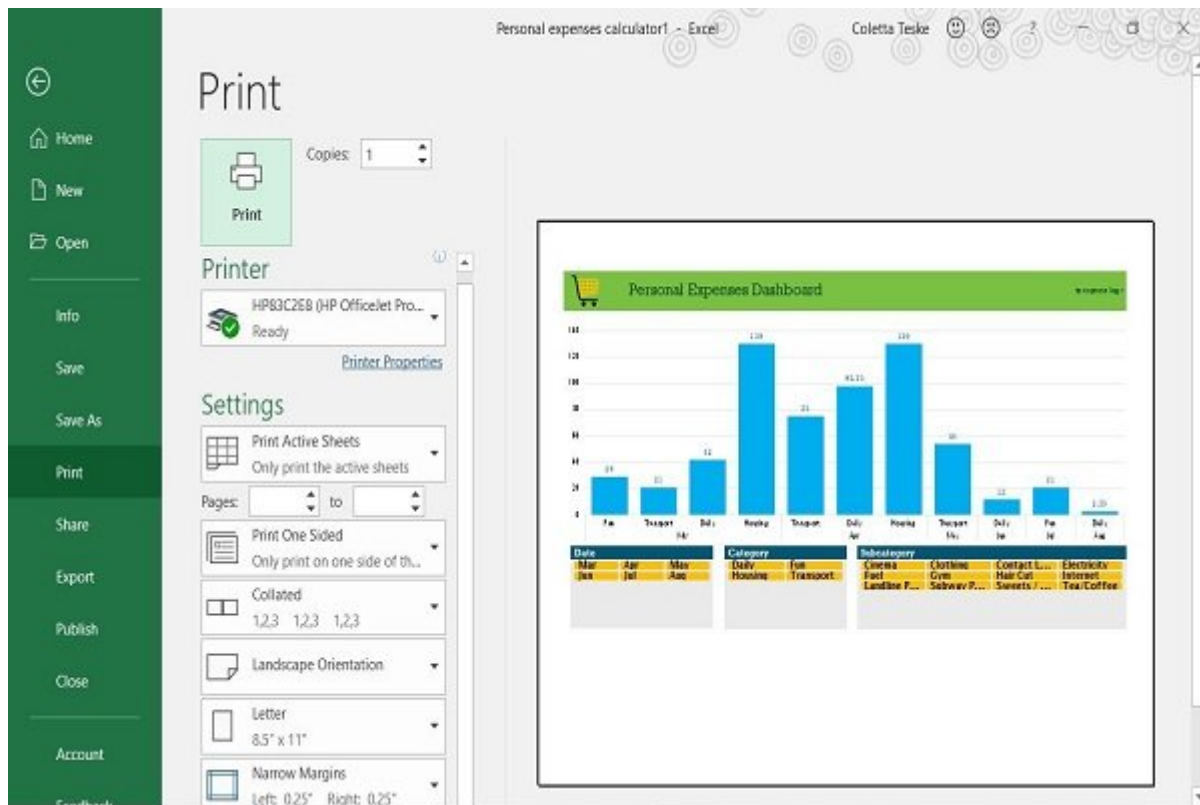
Personal expenses calculator1 - Excel

Coletta Teske

?

Home

New

Open

Info

Save

Save As

Print

Share

Export

Publish

Close

Account

Feedback

Print

Copies: 1

Print

Printer

HP83C2E8 (HP OfficeJet Pro...

Ready

Printer Properties

Settings

Print Active Sheets

Only print the active sheets

Pages: to

Print One Sided

Only print on one side of th...

Collated

1,2,3 1,2,3 1,2,3

Landscape Orientation

Letter

8.5" x 11"

Narrow Margins

Left: 0.25" Right: 0.25"

Personal Expenses Dashboard

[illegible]

| Date | | |
|---|---|---|
| Mar | Apr | May |
| Jun | Jul | Aug |

| Category | |
|---|---|
| Daily | Fun |
| Housing | Transport |

| Subcategory | | | |
|---|---|---|---|
| Cinema | Clothing | Contact L... | Electricity |
| Fuel | Gym | Hair Cut | Internet |
| Landline P... | Subway P... | Sweets /... | Tea/Coffee |